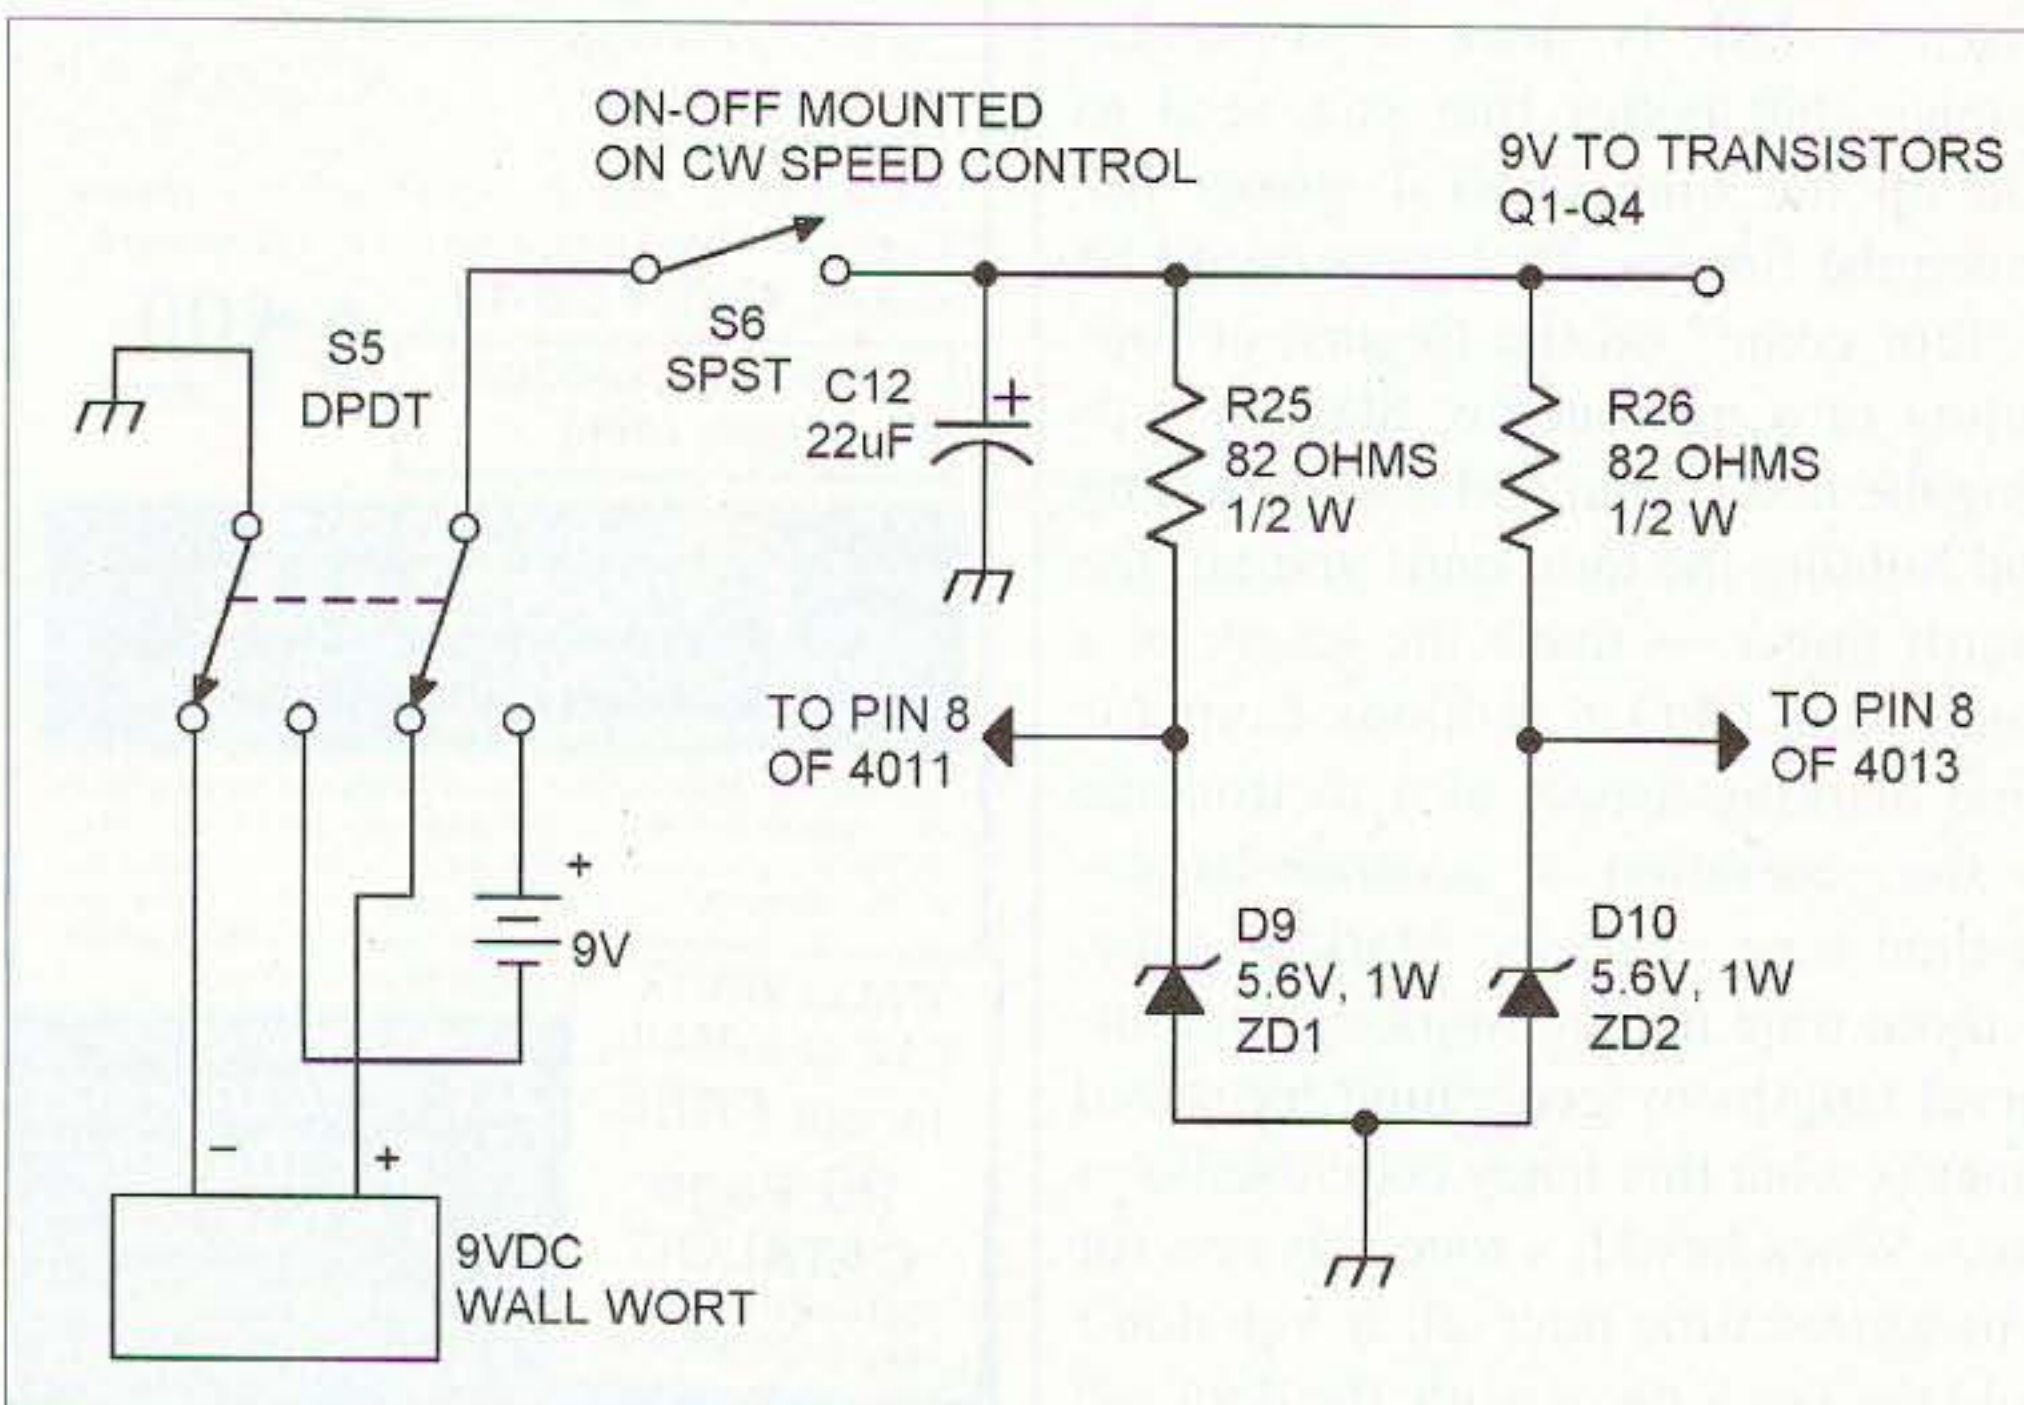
ON-OFF MOUNTED
ON CW SPEED CONTROL

9V TO TRANSISTORS
Q1-Q4

S5
DPDT

S6
SPST

C12
22uF

+

R25
82 OHMS
1/2 W

R26
82 OHMS
1/2 W

TO PIN 8
OF 4011

TO PIN 8
OF 4013

+

9V

D9
5.6V, 1W
ZD1

D10
5.6V, 1W
ZD2

−

+

9VDC
WALL WORT